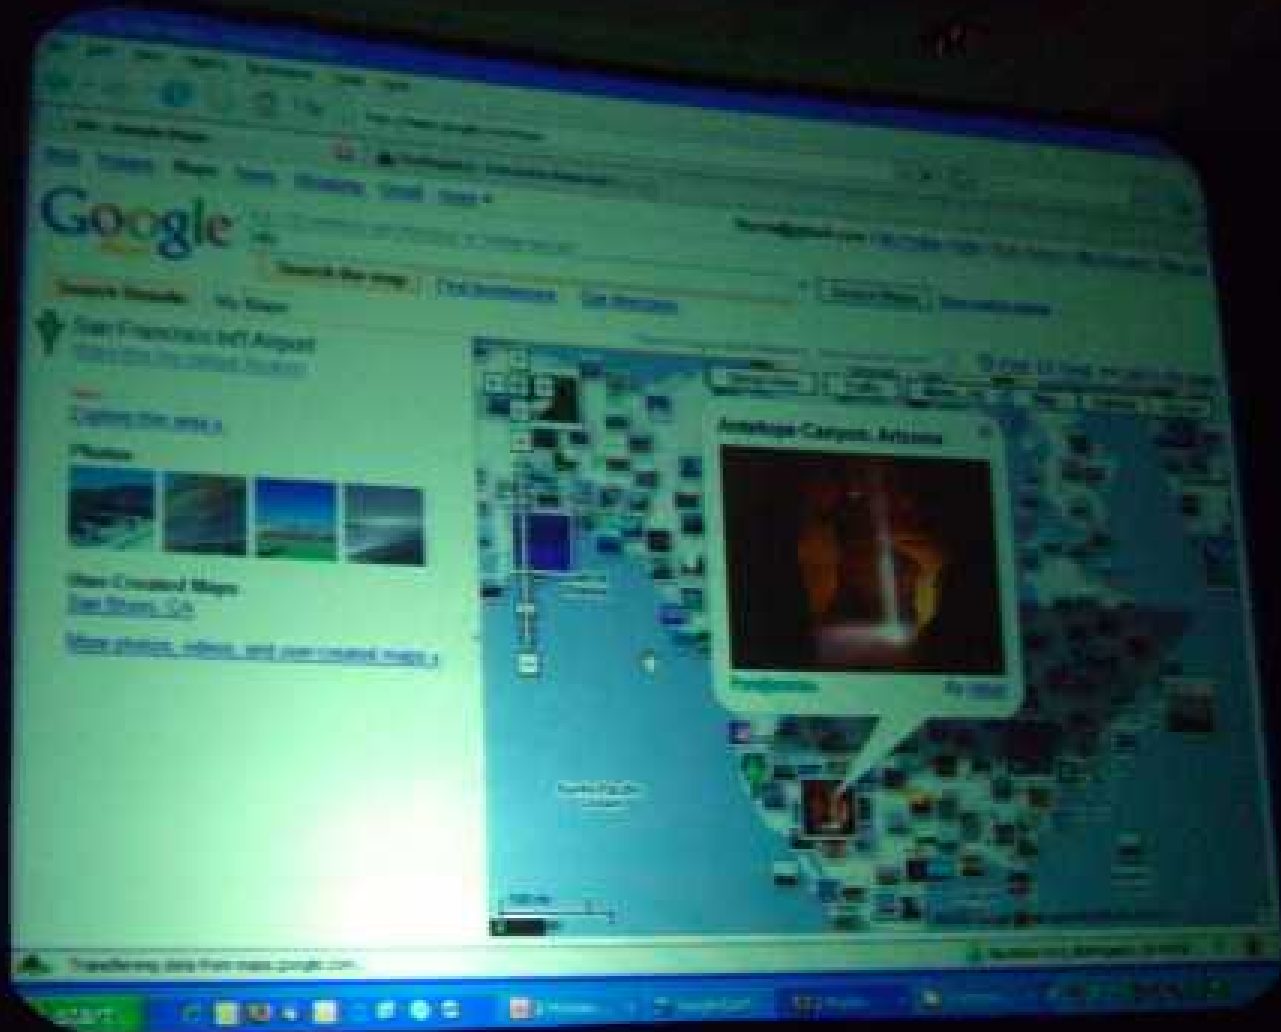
Google
Search the map
Find businesses
Get directions
Search Maps
Search Results
My Maps
San Francisco Int'l Airport
Photos
User Created Maps
Show photos, videos, and user-created maps »
Antelope Canyon, Arizona
Transferring data from maps.google.com...
start